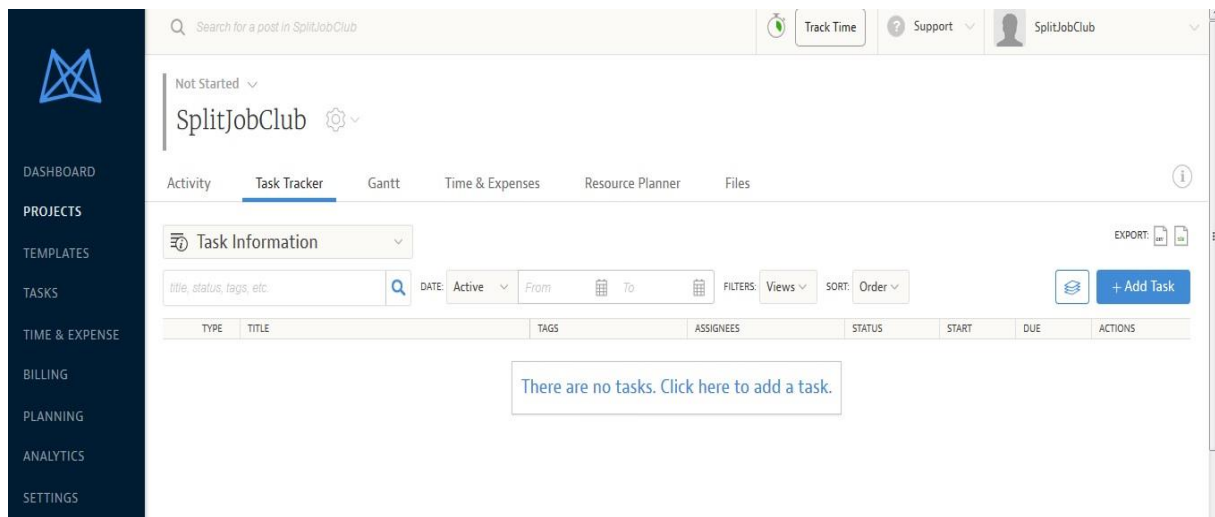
DASHBOARD
PROJECTS
TEMPLATES
TASKS
TIME & EXPENSE
BILLING
PLANNING
ANALYTICS
SETTINGS

Search for a post in SplitJobClub

Track Time

Support

SplitJobClub

Not Started

SplitJobClub

Activity Task Tracker Gantt Time & Expenses Resource Planner Files

Task Information

EXPORT:

title, status, tags, etc.

DATE: Active From To

FILTERS: Views

SORT: Order

+ Add Task

| TYPE | TITLE | TAGS | ASSIGNEES | STATUS | START | DUE | ACTIONS |
|---|---|---|---|---|---|---|---|

There are no tasks. Click here to add a task.